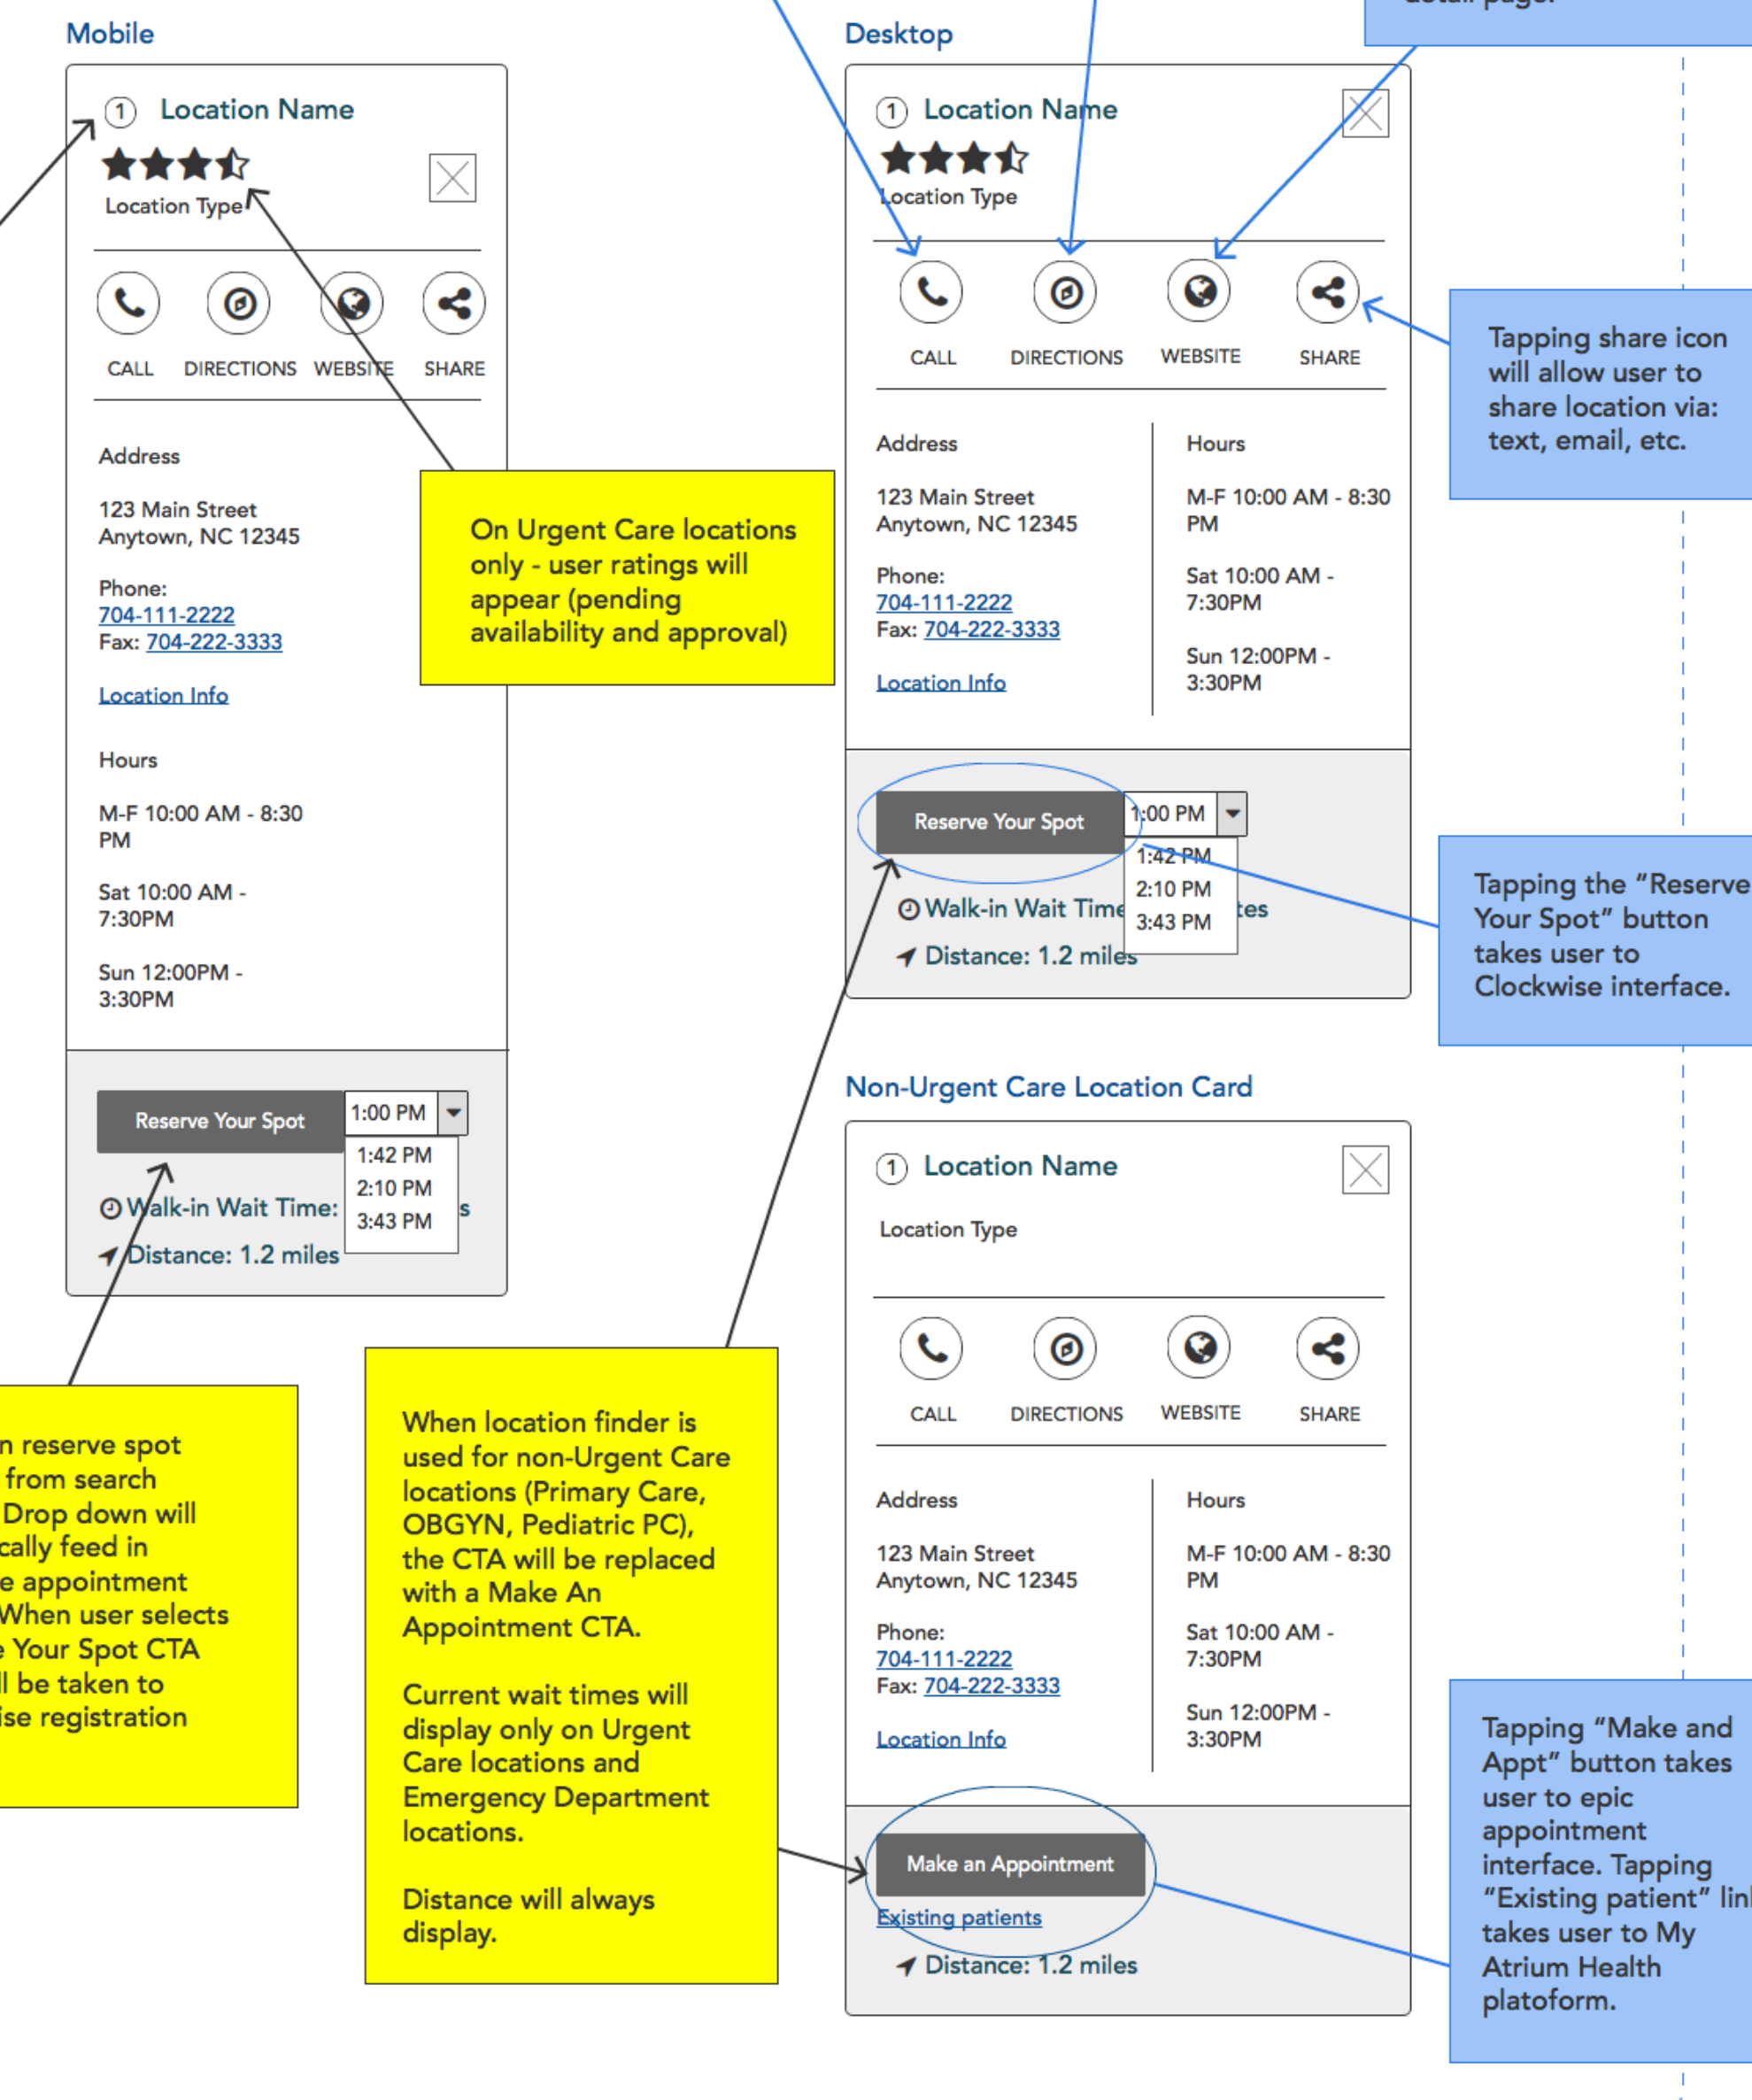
Mobile

1 Location Name

Location Type

CALL DIRECTIONS WEBSITE SHARE

Address

123 Main Street
Anytown, NC 12345

Phone:
704-111-2222
Fax: 704-222-3333

Location Info

Hours

M-F 10:00 AM - 8:30 PM

Sat 10:00 AM - 7:30PM

Sun 12:00PM - 3:30PM

Reserve Your Spot 1:00 PM
1:42 PM
2:10 PM
3:43 PM

Walk-in Wait Time: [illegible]s
Distance: 1.2 miles

On Urgent Care locations only - user ratings will appear (pending availability and approval)

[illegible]n reserve spot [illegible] from search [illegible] Drop down will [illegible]cally feed in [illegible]e appointment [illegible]When user selects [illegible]e Your Spot CTA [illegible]l be taken to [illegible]ise registration

When location finder is used for non-Urgent Care locations (Primary Care, OBGYN, Pediatric PC), the CTA will be replaced with a Make An Appointment CTA.

Current wait times will display only on Urgent Care locations and Emergency Department locations.

Distance will always display.

Desktop

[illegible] page.

1 Location Name

Location Type

CALL DIRECTIONS WEBSITE SHARE

Address

123 Main Street
Anytown, NC 12345

Phone:
704-111-2222
Fax: 704-222-3333

Location Info

Hours

M-F 10:00 AM - 8:30 PM

Sat 10:00 AM - 7:30PM

Sun 12:00PM - 3:30PM

Reserve Your Spot 1:00 PM
1:42 PM
2:10 PM
3:43 PM

Walk-in Wait Time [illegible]tes
Distance: 1.2 miles

Tapping share icon will allow user to share location via: text, email, etc.

Tapping the "Reserve Your Spot" button takes user to Clockwise interface.

Non-Urgent Care Location Card

1 Location Name

Location Type

CALL DIRECTIONS WEBSITE SHARE

Address

123 Main Street
Anytown, NC 12345

Phone:
704-111-2222
Fax: 704-222-3333

Location Info

Hours

M-F 10:00 AM - 8:30 PM

Sat 10:00 AM - 7:30PM

Sun 12:00PM - 3:30PM

Make an Appointment
Existing patients
Distance: 1.2 miles

Tapping "Make and Appt" button takes user to epic appointment interface. Tapping "Existing patient" lin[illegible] takes user to My Atrium Health platoform.